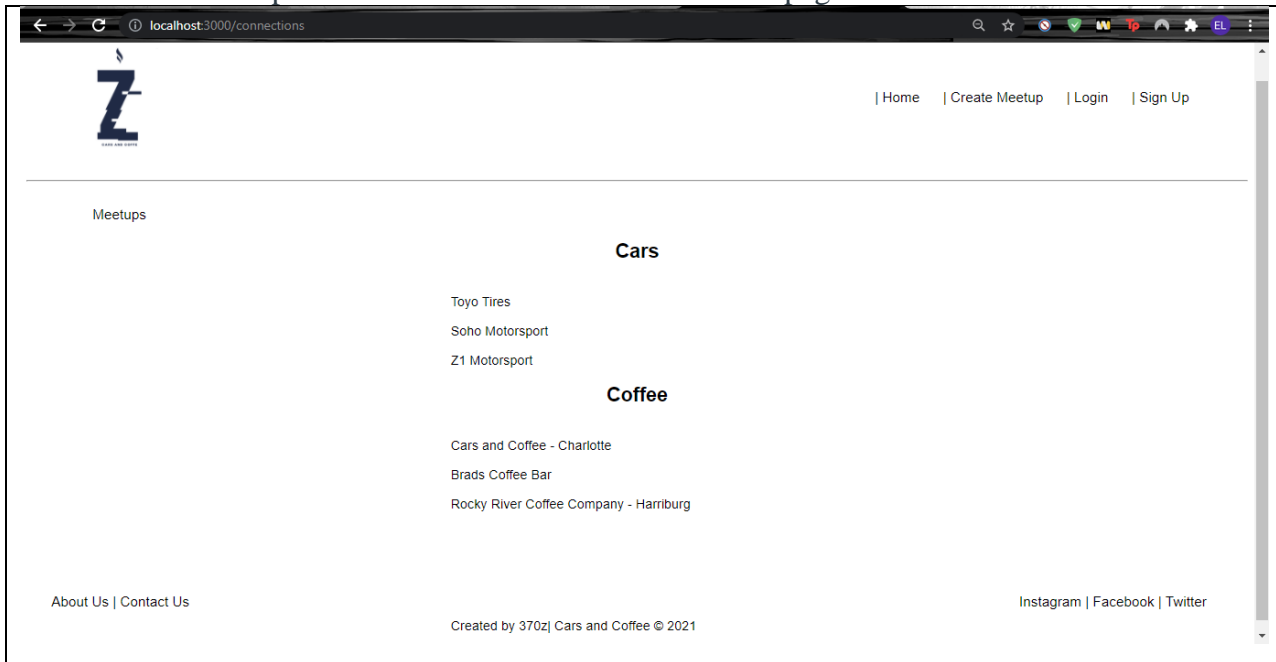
localhost:3000/connections

EL

| Home | Create Meetup | Login | Sign Up

Meetups

Cars

Toyo Tires

Soho Motorsport

Z1 Motorsport

Coffee

Cars and Coffee - Charlotte

Brads Coffee Bar

Rocky River Coffee Company - Harriburg

About Us | Contact Us

Instagram | Facebook | Twitter

Created by 370z| Cars and Coffee © 2021